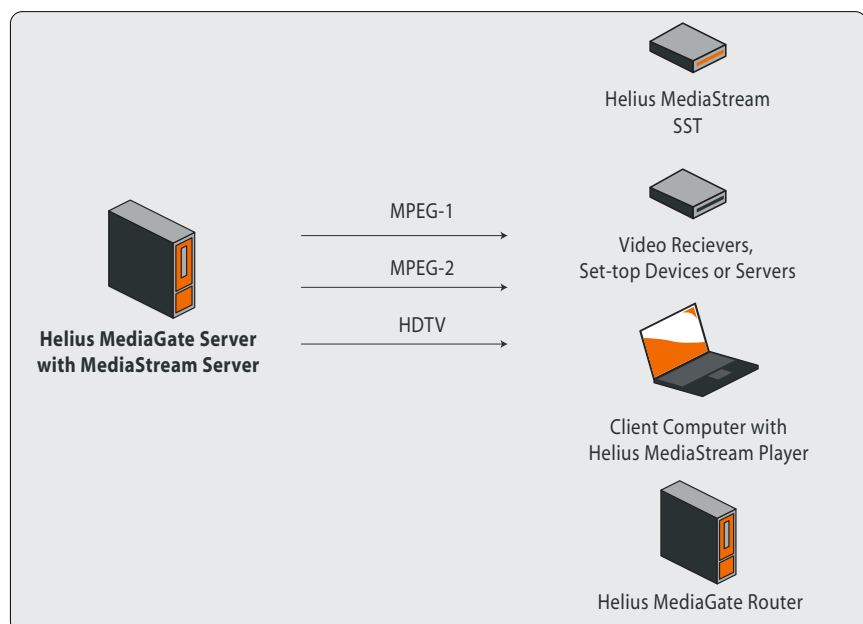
Helius MediaStream SST

MPEG-1

Video Recievers, Set-top Devices or Servers

MPEG-2

HDTV

Helius MediaGate Server with MediaStream Server

Client Computer with Helius MediaStream Player

Helius MediaGate Router